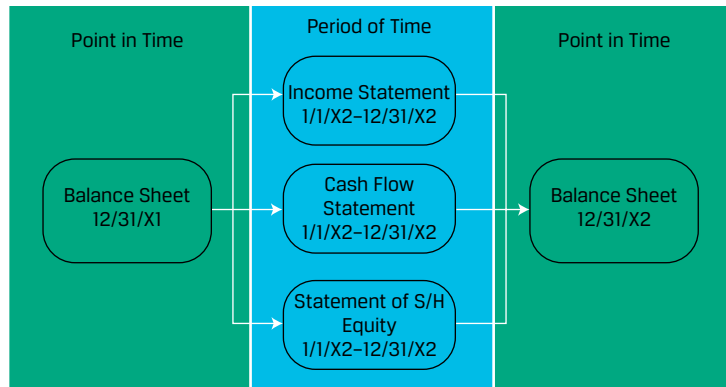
Point in Time

Balance Sheet
12/31/X1

Period of Time

Income Statement
1/1/X2–12/31/X2

Cash Flow Statement
1/1/X2–12/31/X2

Statement of S/H Equity
1/1/X2–12/31/X2

Point in Time

Balance Sheet
12/31/X2